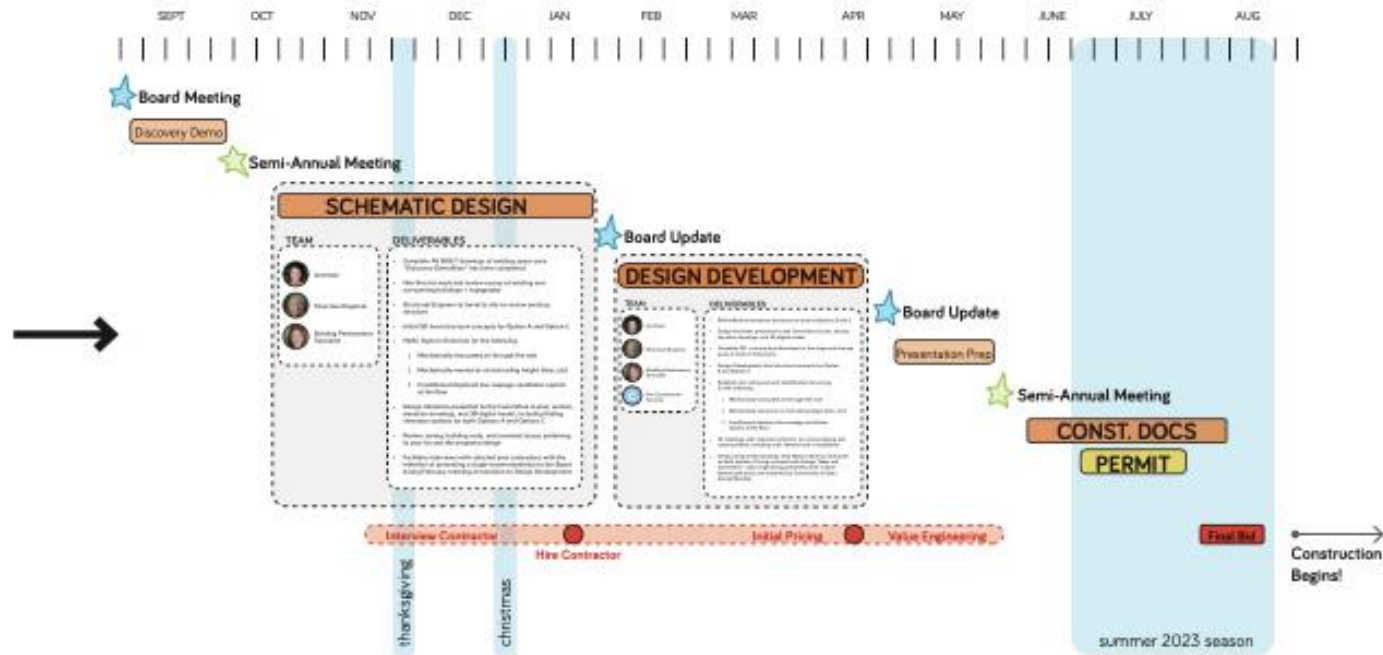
SEPT OCT NOV DEC JAN FEB MAR APR MAY JUNE JULY AUG

Board Meeting

Discovery Demo

Semi-Annual Meeting

SCHEMATIC DESIGN

TEAM

DELIVERABLES

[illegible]

Board Update

DESIGN DEVELOPMENT

TEAM

DELIVERABLES

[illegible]

Board Update

Presentation Prep

Semi-Annual Meeting

CONST. DOCS

PERMIT

Interview Contractor

Hire Contractor

Initial Pricing

Value Engineering

Final Bid

Construction Begins!

thanksgiving

christmas

summer 2023 season